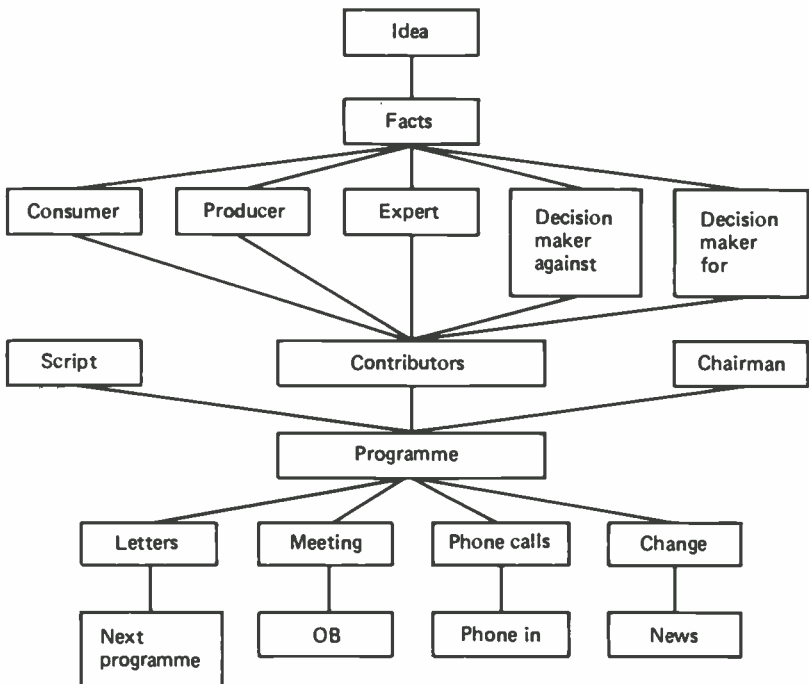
Idea

Facts

Consumer

Producer

Expert

Decision maker against

Decision maker for

Script

Contributors

Chairman

Programme

Letters

Meeting

Phone calls

Change

Next programme

OB

Phone in

News